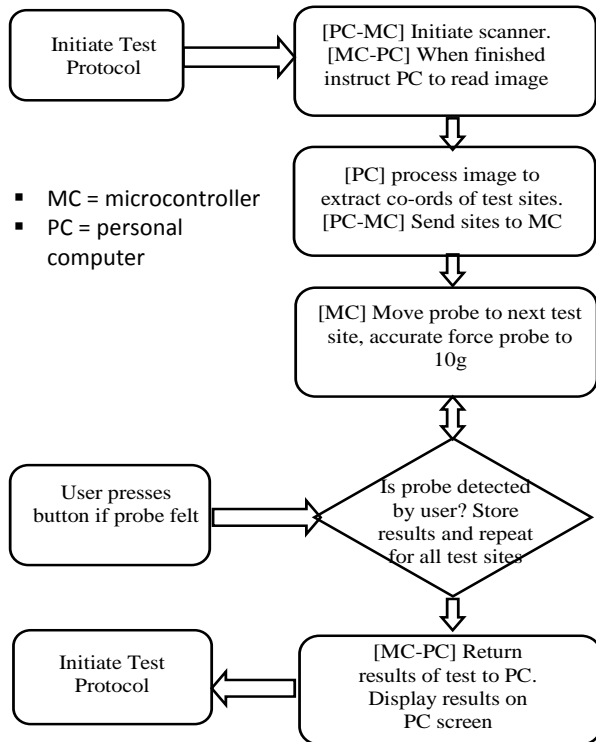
Initiate Test Protocol

[PC-MC] Initiate scanner. [MC-PC] When finished instruct PC to read image

- MC = microcontroller
- PC = personal computer

[PC] process image to extract co-ords of test sites. [PC-MC] Send sites to MC

[MC] Move probe to next test site, accurate force probe to 10g

User presses button if probe felt

Is probe detected by user? Store results and repeat for all test sites

Initiate Test Protocol

[MC-PC] Return results of test to PC. Display results on PC screen